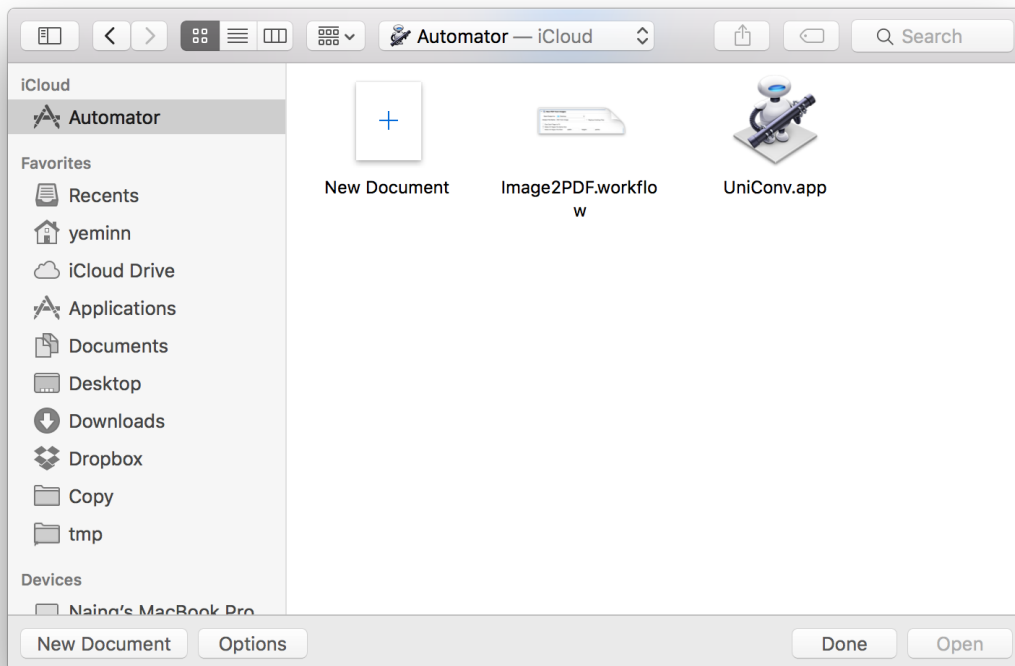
Automator — iCloud
Search

iCloud
Automator
Favorites
Recents
yeminn
iCloud Drive
Applications
Documents
Desktop
Downloads
Dropbox
Copy
tmp
Devices
Naing's MacBook Pro

New Document
Image2PDF.workflow
UniConv.app

New Document
Options
Done
Open